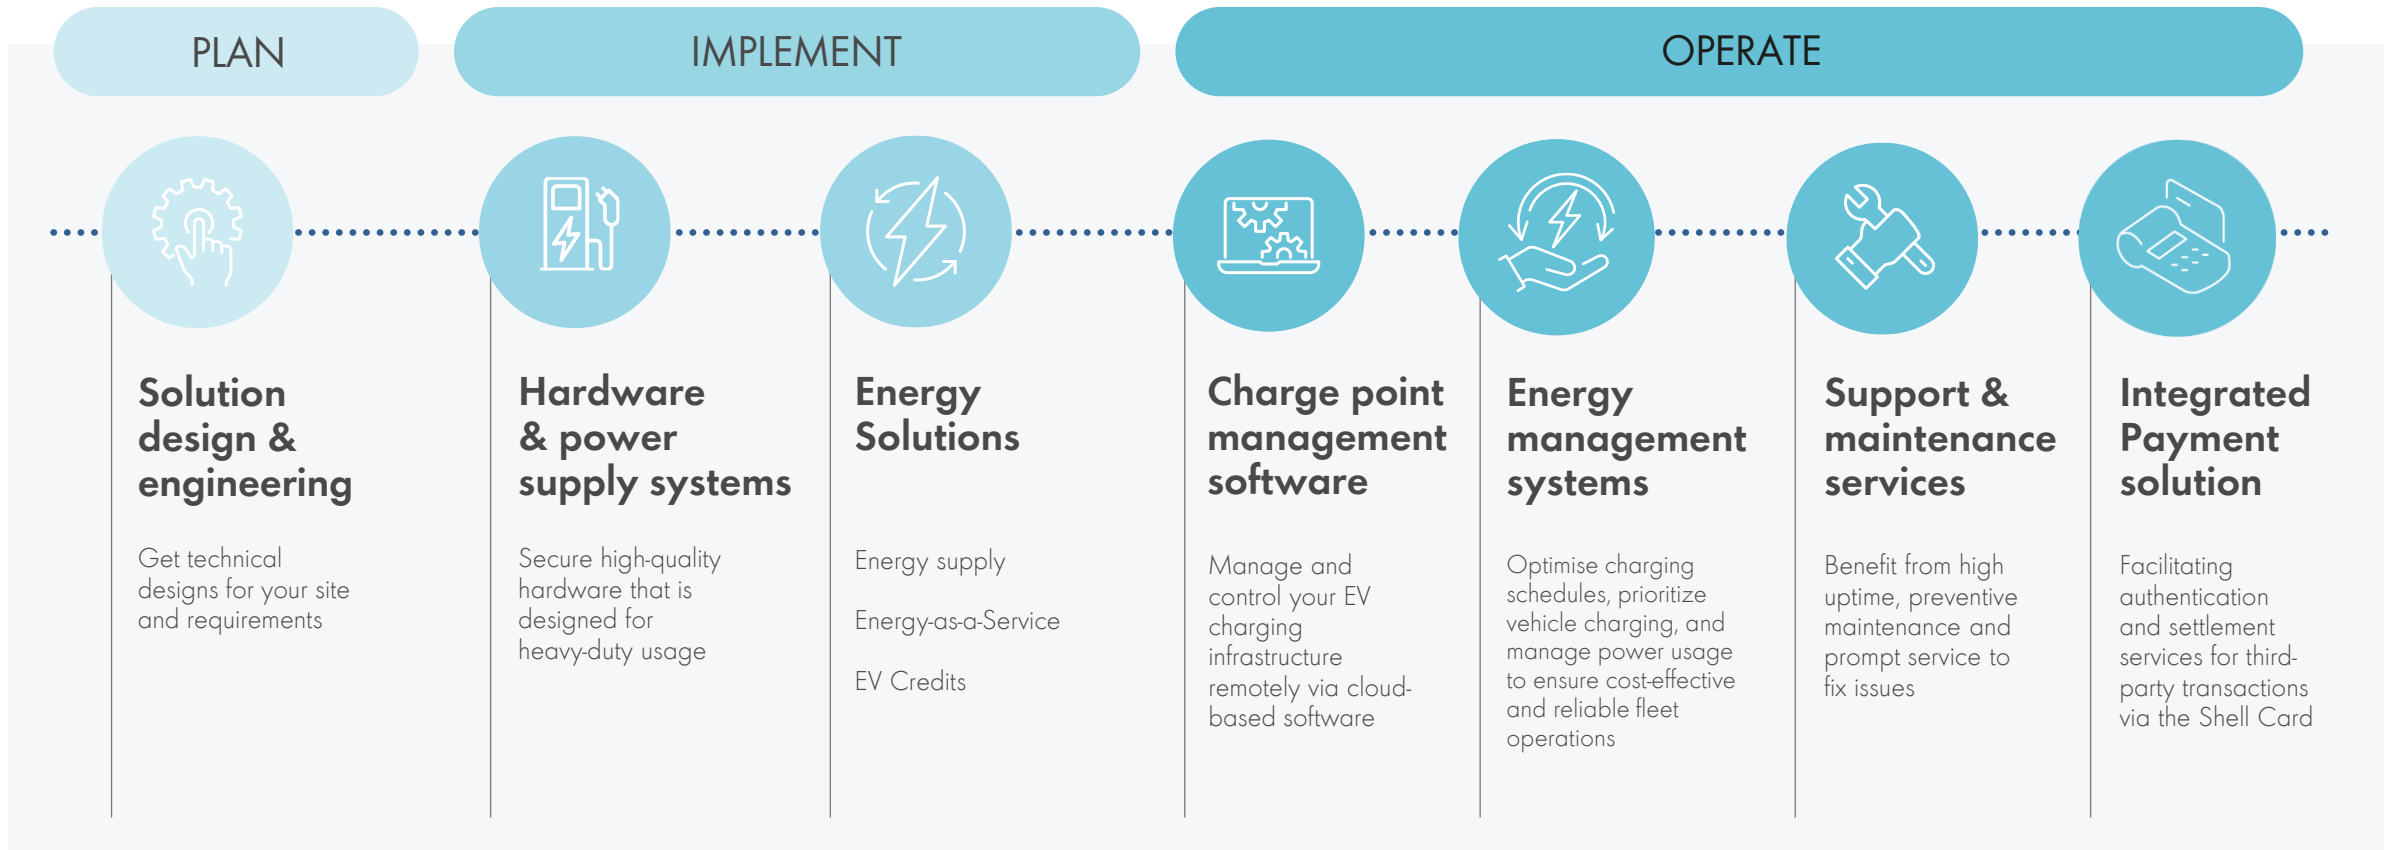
PLAN

IMPLEMENT

OPERATE

Solution design & engineering

Get technical designs for your site and requirements

Hardware & power supply systems

Secure high-quality hardware that is designed for heavy-duty usage

Energy Solutions

Energy supply

Energy-as-a-Service

EV Credits

Charge point management software

Manage and control your EV charging infrastructure remotely via cloud-based software

Energy management systems

Optimise charging schedules, prioritize vehicle charging, and manage power usage to ensure cost-effective and reliable fleet operations

Support & maintenance services

Benefit from high uptime, preventive maintenance and prompt service to fix issues

Integrated Payment solution

Facilitating authentication and settlement services for third-party transactions via the Shell Card